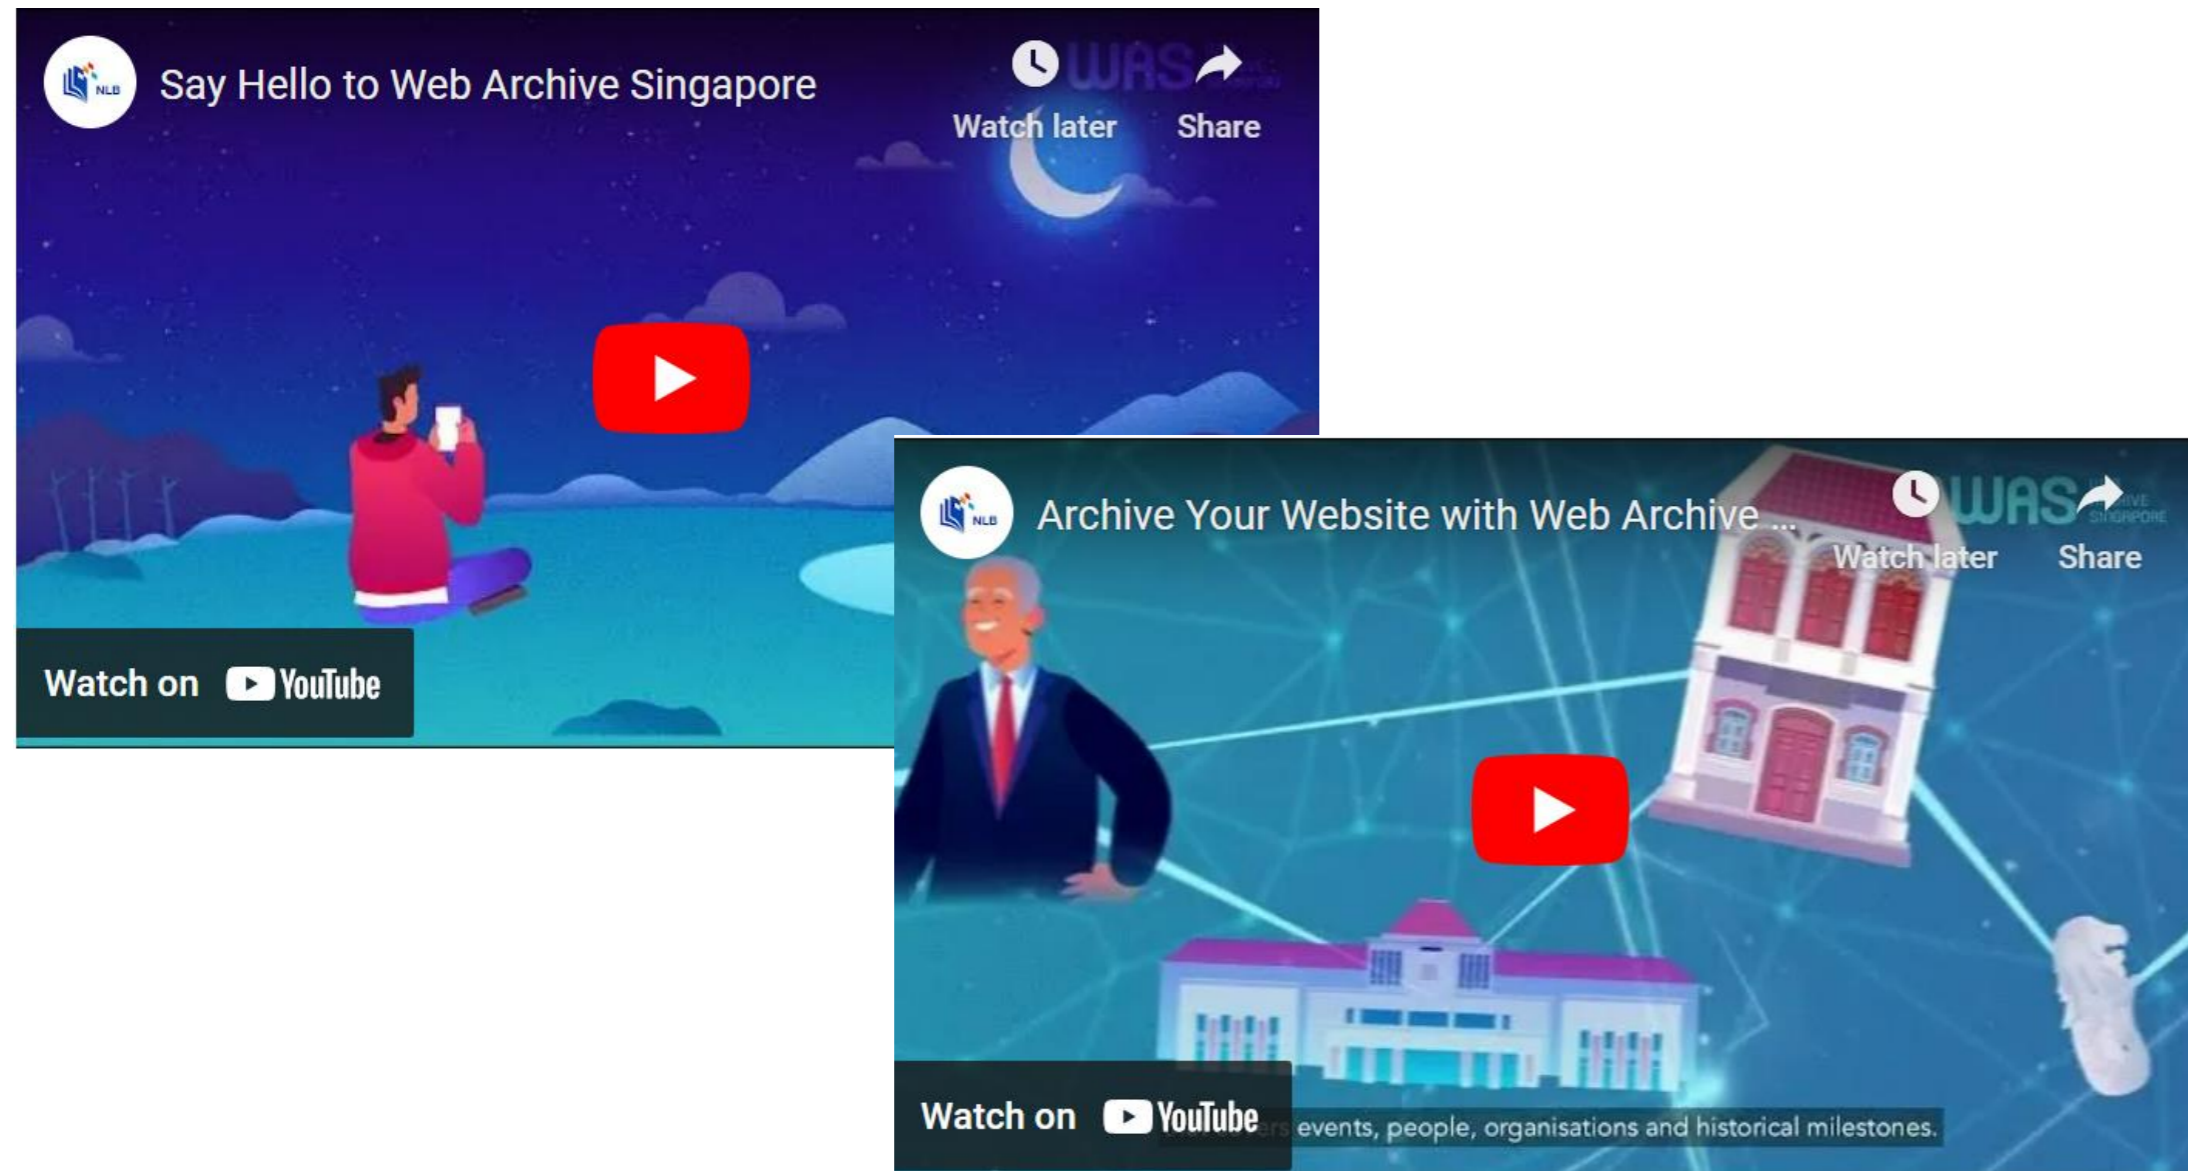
NLB

Say Hello to Web Archive Singapore

WAS

Watch later

Share

Watch on YouTube

NLB

Archive Your Website with Web Archive ...

WAS ARCHIVE SINGAPORE

Watch later

Share

Watch on YouTube

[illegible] events, people, organisations and historical milestones.